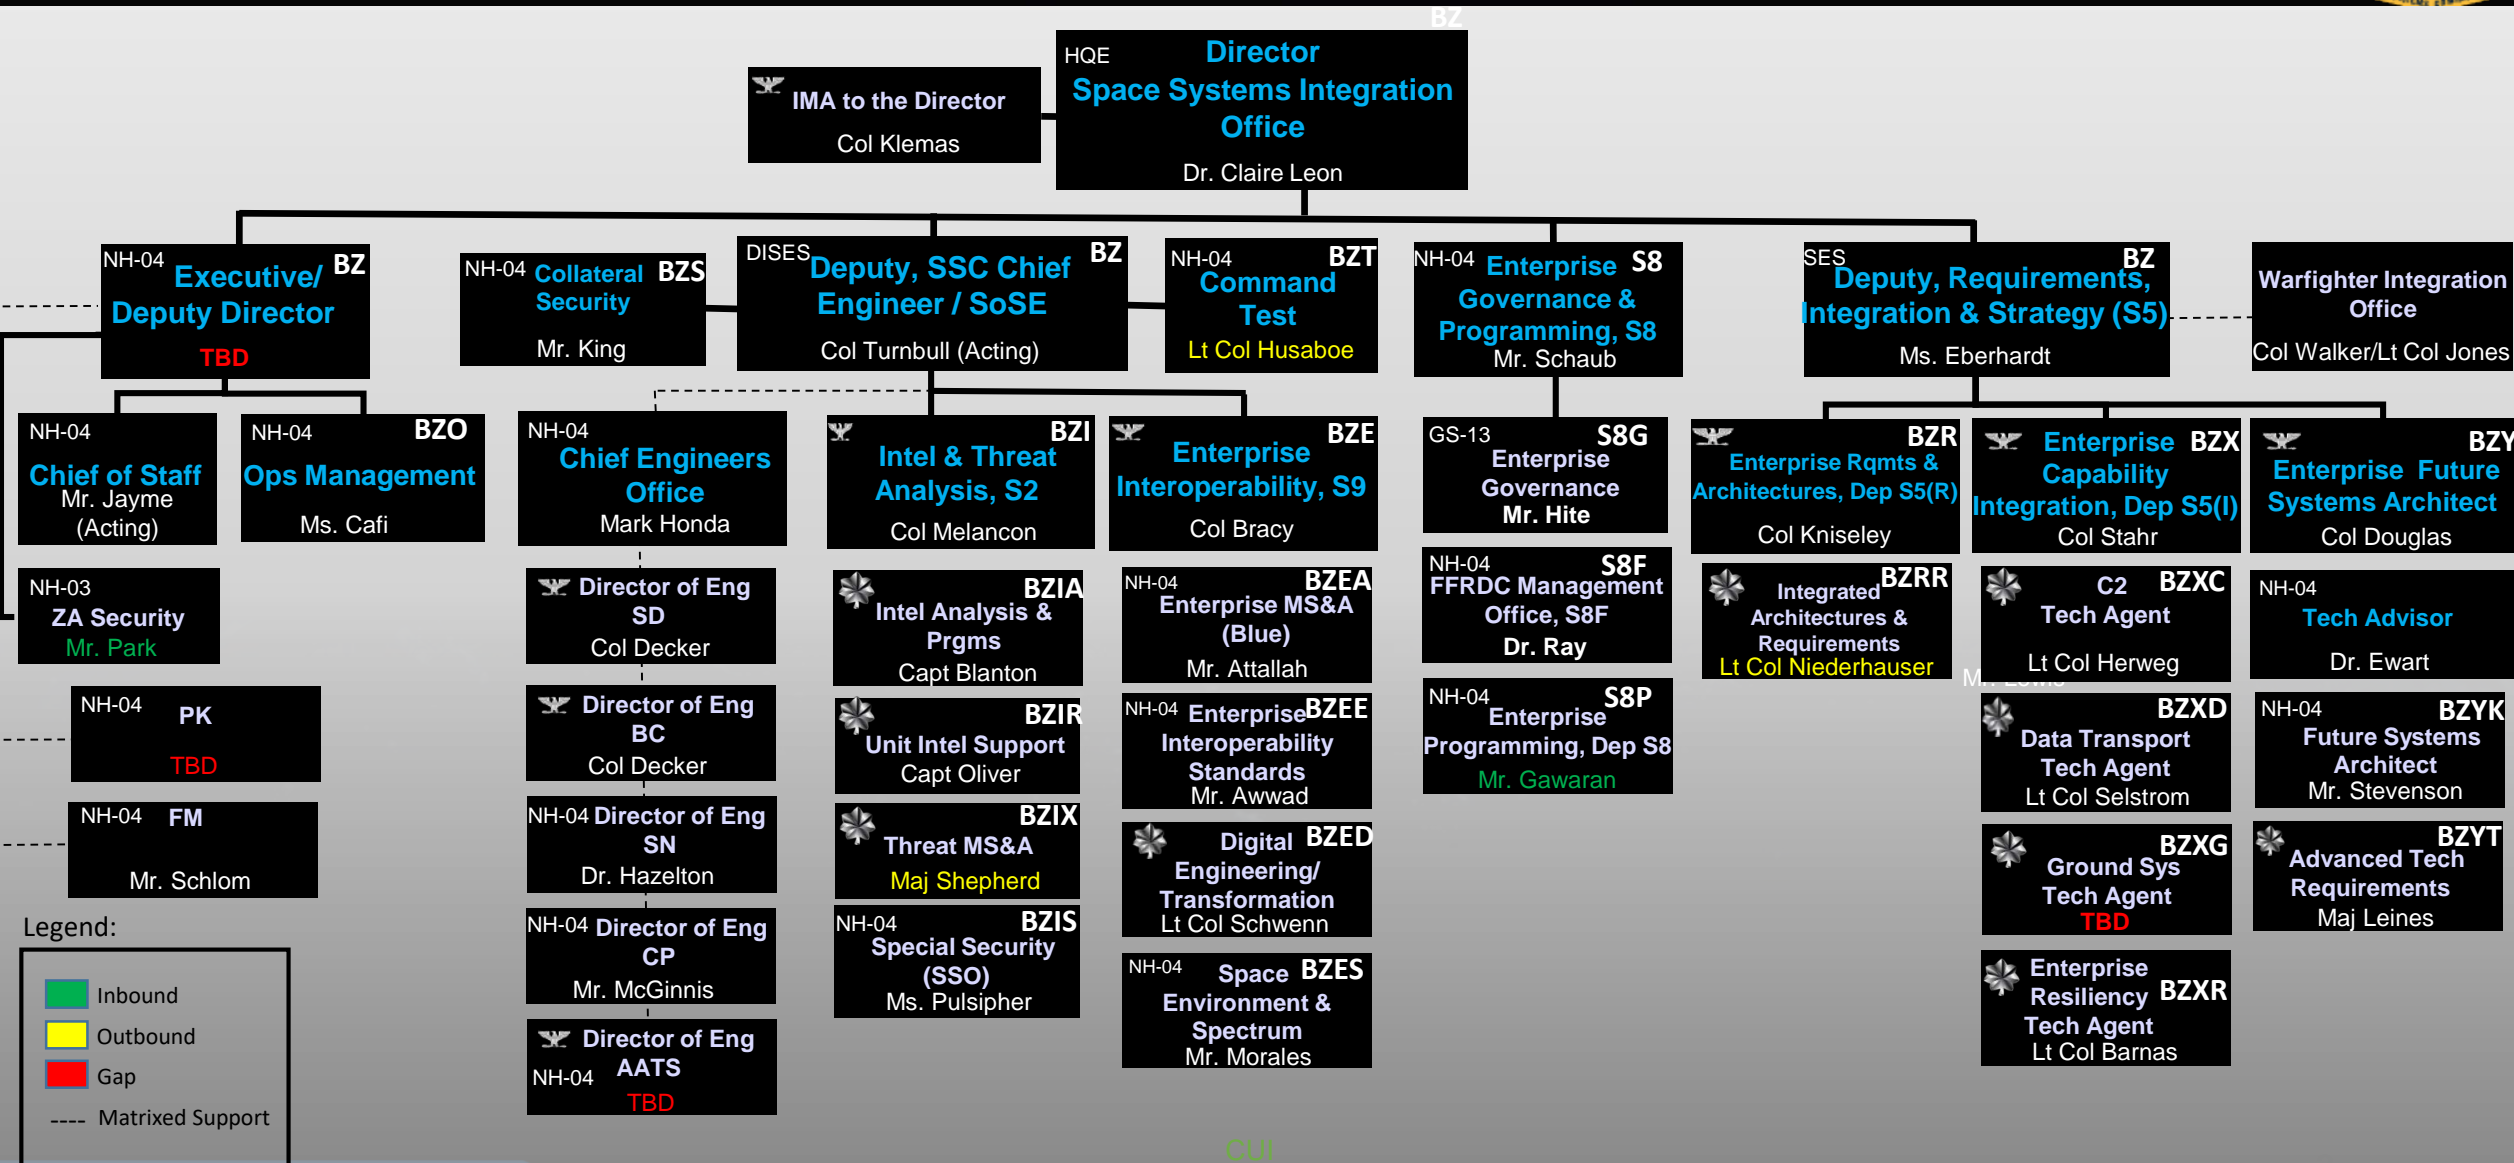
BZ

HQE Director Space Systems Integration Office
Dr. Claire Leon

IMA to the Director
Col Klemas

NH-04 Executive/ Deputy Director BZ
TBD

NH-04 Collateral Security BZS
Mr. King

DISES Deputy, SSC Chief Engineer / SoSE BZ
Col Turnbull (Acting)

NH-04 BZT Command Test
Lt Col Husaboe

NH-04 Enterprise Governance & Programming, S8 S8
Mr. Schaub

SES Deputy, Requirements, Integration & Strategy (S5) BZ
Ms. Eberhardt

Warfighter Integration Office
Col Walker/Lt Col Jones

NH-04 Chief of Staff
Mr. Jayme (Acting)

NH-04 BZO Ops Management
Ms. Cafi

NH-03 ZA Security
Mr. Park

NH-04 PK
TBD

NH-04 FM
Mr. Schlom

NH-04 Chief Engineers Office
Mark Honda

Director of Eng SD
Col Decker

Director of Eng BC
Col Decker

NH-04 Director of Eng SN
Dr. Hazelton

NH-04 Director of Eng CP
Mr. McGinnis

Director of Eng AATS
NH-04
TBD

BZI Intel & Threat Analysis, S2
Col Melancon

BZIA Intel Analysis & Prgms
Capt Blanton

BZIR Unit Intel Support
Capt Oliver

BZIX Threat MS&A
Maj Shepherd

NH-04 BZIS Special Security (SSO)
Ms. Pulsipher

BZE Enterprise Interoperability, S9
Col Bracy

NH-04 BZEA Enterprise MS&A (Blue)
Mr. Attallah

NH-04 Enterprise BZEE Interoperability Standards
Mr. Awwad

Digital BZED Engineering/ Transformation
Lt Col Schwenn

NH-04 Space BZES Environment & Spectrum
Mr. Morales

GS-13 S8G Enterprise Governance
Mr. Hite

NH-04 S8F FFRDC Management Office, S8F
Dr. Ray

NH-04 S8P Enterprise Programming, Dep S8
Mr. Gawaran

BZR Enterprise Rqmts & Architectures, Dep S5(R)
Col Kniseley

Integrated BZRR Architectures & Requirements
Lt Col Niederhauser

Enterprise BZX Capability Integration, Dep S5(I)
Col Stahr

C2 BZXC Tech Agent
Lt Col Herweg

BZXD Data Transport Tech Agent
Lt Col Selstrom

BZXG Ground Sys Tech Agent
TBD

Enterprise Resiliency BZXR Tech Agent
Lt Col Barnas

BZY Enterprise Future Systems Architect
Col Douglas

NH-04 Tech Advisor
Dr. Ewart

NH-04 BZYK Future Systems Architect
Mr. Stevenson

BZYT Advanced Tech Requirements
Maj Leines

Legend:
Inbound
Outbound
Gap
---- Matrixed Support

CUI